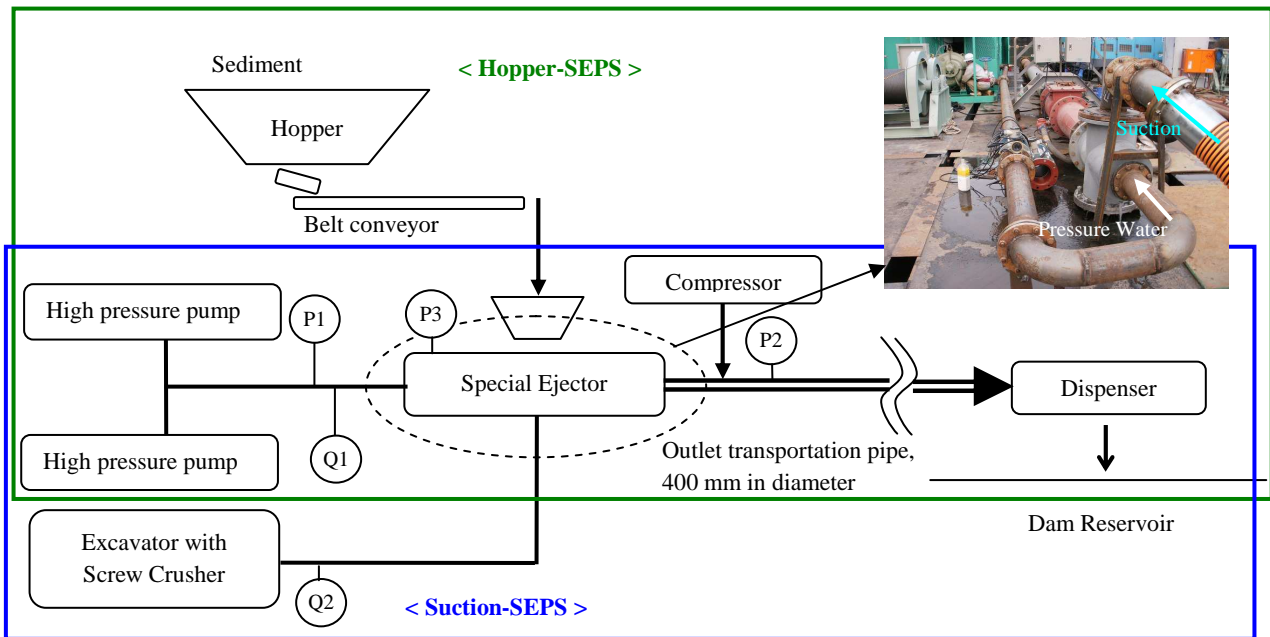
Sediment

< Hopper-SEPS >

Hopper

Belt conveyor

Suction

Pressure Water

High pressure pump

P1

P3

Compressor

P2

Special Ejector

Dispenser

High pressure pump

Q1

Outlet transportation pipe, 400 mm in diameter

Dam Reservoir

Excavator with Screw Crusher

Q2

< Suction-SEPS >